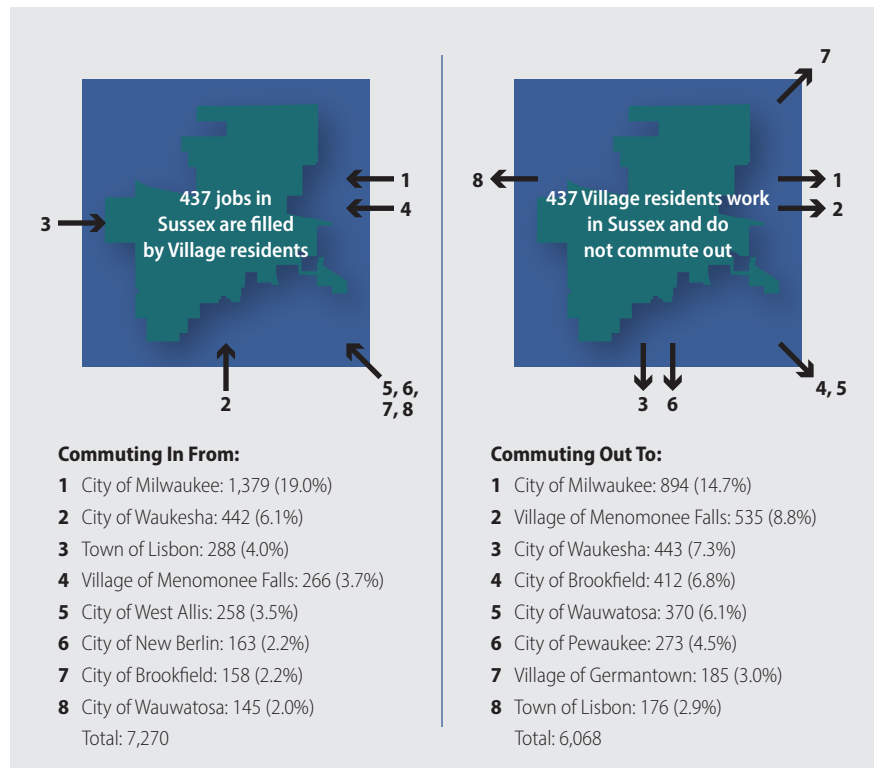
1

4

3

437 jobs in Sussex are filled by Village residents

2

5, 6, 7, 8

7

8

1

2

437 Village residents work in Sussex and do not commute out

3 6

4, 5

**Commuting In From:**

1 City of Milwaukee: 1,379 (19.0%)
2 City of Waukesha: 442 (6.1%)
3 Town of Lisbon: 288 (4.0%)
4 Village of Menomonee Falls: 266 (3.7%)
5 City of West Allis: 258 (3.5%)
6 City of New Berlin: 163 (2.2%)
7 City of Brookfield: 158 (2.2%)
8 City of Wauwatosa: 145 (2.0%)
Total: 7,270

**Commuting Out To:**

1 City of Milwaukee: 894 (14.7%)
2 Village of Menomonee Falls: 535 (8.8%)
3 City of Waukesha: 443 (7.3%)
4 City of Brookfield: 412 (6.8%)
5 City of Wauwatosa: 370 (6.1%)
6 City of Pewaukee: 273 (4.5%)
7 Village of Germantown: 185 (3.0%)
8 Town of Lisbon: 176 (2.9%)
Total: 6,068